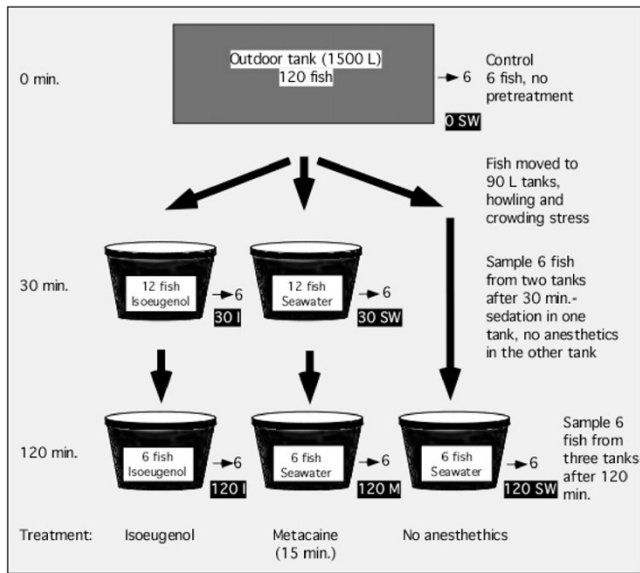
0 min.

Outdoor tank (1500 L)
120 fish

→ 6

Control
6 fish, no pretreatment

0 SW

Fish moved to 90 L tanks, howling and crowding stress

30 min.

12 fish
Isoeugenol

→ 6

30 I

12 fish
Seawater

→ 6

30 SW

Sample 6 fish from two tanks after 30 min.- sedation in one tank, no anesthetics in the other tank

120 min.

6 fish
Isoeugenol

→ 6

120 I

6 fish
Seawater

→ 6

120 M

6 fish
Seawater

→ 6

120 SW

Sample 6 fish from three tanks after 120 min.

Treatment: Isoeugenol Metacaine (15 min.) No anesthethics